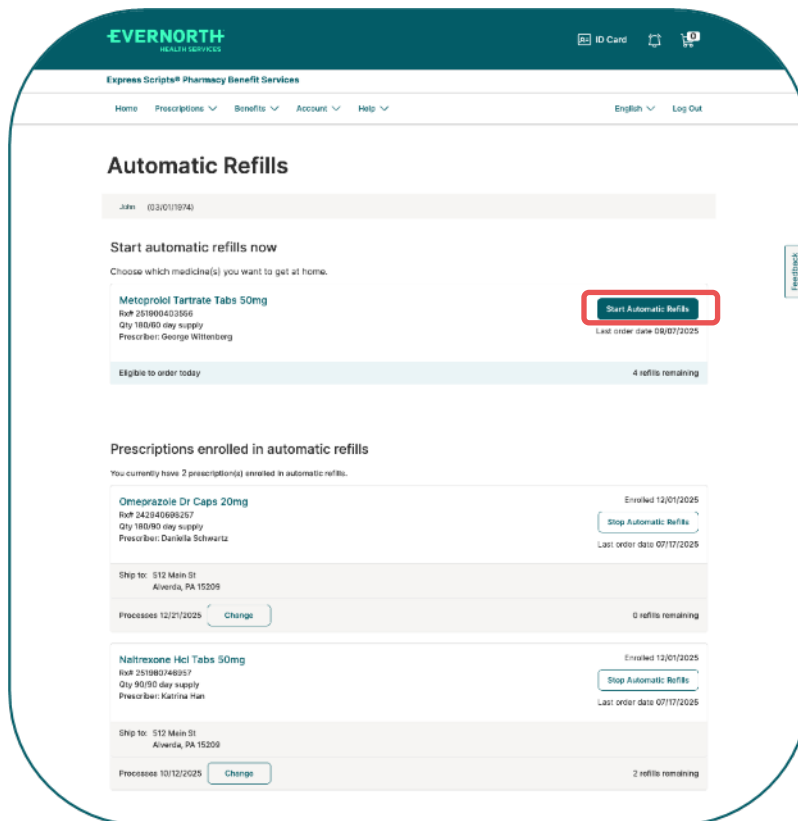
EVERNORTH
HEALTH SERVICES

ID Card

0

Express Scripts® Pharmacy Benefit Services

Home Prescriptions Benefits Account Help English Log Out

Automatic Refills

John (03/01/1974)

Start automatic refills now

Choose which medicine(s) you want to get at home.

Metoprolol Tartrate Tabs 50mg
Rx# 251900403556
Qty 180/90 day supply
Prescriber: George Wittenberg

Start Automatic Refills
Last order date 09/07/2025

Eligible to order today

4 refills remaining

Feedback

Prescriptions enrolled in automatic refills

You currently have 2 prescription(s) enrolled in automatic refills.

Omeprazole Dr Caps 20mg
Rx# 242940698267
Qty 180/90 day supply
Prescriber: Daniella Schwartz

Enrolled 12/01/2025
Stop Automatic Refills
Last order date 07/17/2025

Ship to: 512 Main St
Alverda, PA 15209

Processes 12/21/2025 Change

0 refills remaining

Naltrexone Hcl Tabs 50mg
Rx# 251980746957
Qty 90/90 day supply
Prescriber: Katrina Han

Enrolled 12/01/2025
Stop Automatic Refills
Last order date 07/17/2025

Ship to: 512 Main St
Alverda, PA 15209

Processes 10/12/2025 Change

2 refills remaining